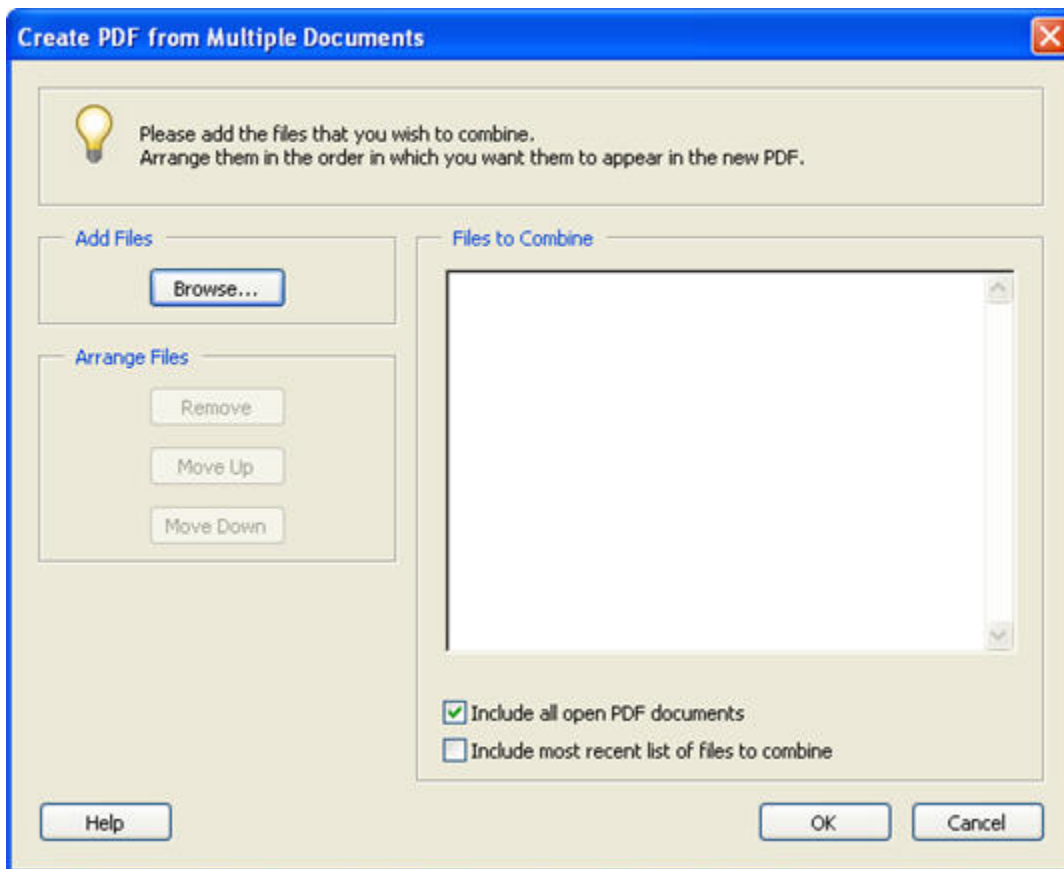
Create PDF from Multiple Documents

Please add the files that you wish to combine.
Arrange them in the order in which you want them to appear in the new PDF.

Add Files

Browse...

Arrange Files

Remove

Move Up

Move Down

Files to Combine

Include all open PDF documents

Include most recent list of files to combine

Help

OK

Cancel